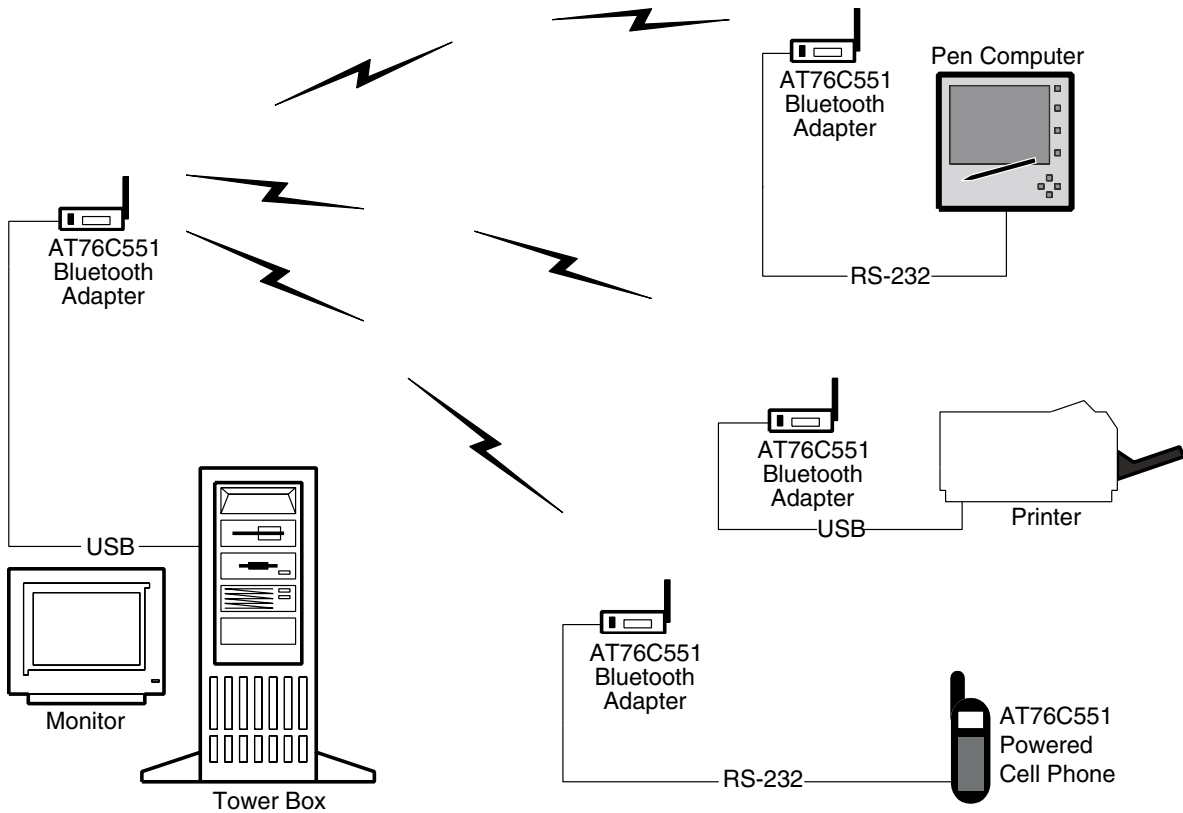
AT76C551
Bluetooth
Adapter

Pen Computer

RS-232

AT76C551
Bluetooth
Adapter

AT76C551
Bluetooth
Adapter

Printer

USB

USB

Monitor

Tower Box

AT76C551
Bluetooth
Adapter

AT76C551
Powered
Cell Phone

RS-232